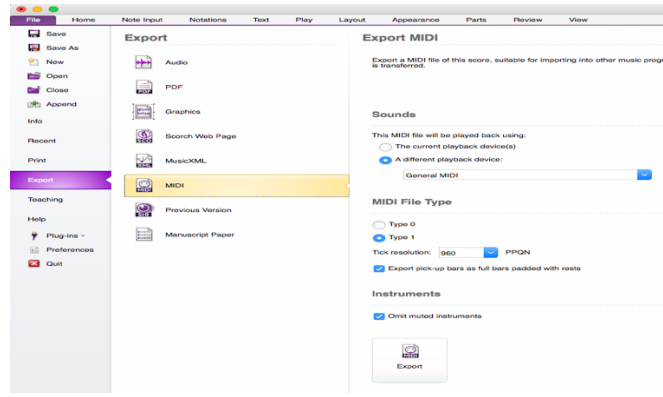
File Home Note Input Notations Text Play Layout Appearance Parts Review View

Save
Save As
New
Open
Close
Append
Info
Recent
Print
Export
Teaching
Help
Plug-ins
Preferences
Quit

Export

Audio
PDF
Graphics
Scorch Web Page
MusicXML
MIDI
Previous Version
Manuscript Paper

Export MIDI

Export a MIDI file of this score, suitable for importing into other music prog is transferred.

Sounds

This MIDI file will be played back using:

The current playback device(s)

A different playback device:

General MIDI

MIDI File Type

Type 0

Type 1

Tick resolution: 960 PPQN

Export pick-up bars as full bars padded with rests

Instruments

Omit muted instruments

Export